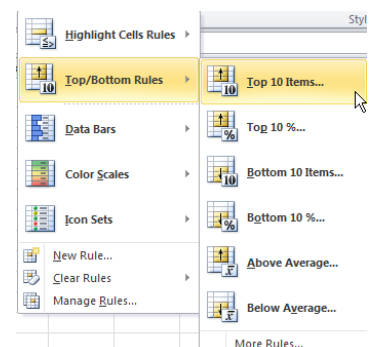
Styl

Highlight Cells Rules

Top/Bottom Rules

Data Bars

Color Scales

Icon Sets

New Rule...

Clear Rules

Manage Rules...

10 Top 10 Items...

% Top 10 %...

10 Bottom 10 Items...

% Bottom 10 %...

Above Average...

Below Average...

More Rules...